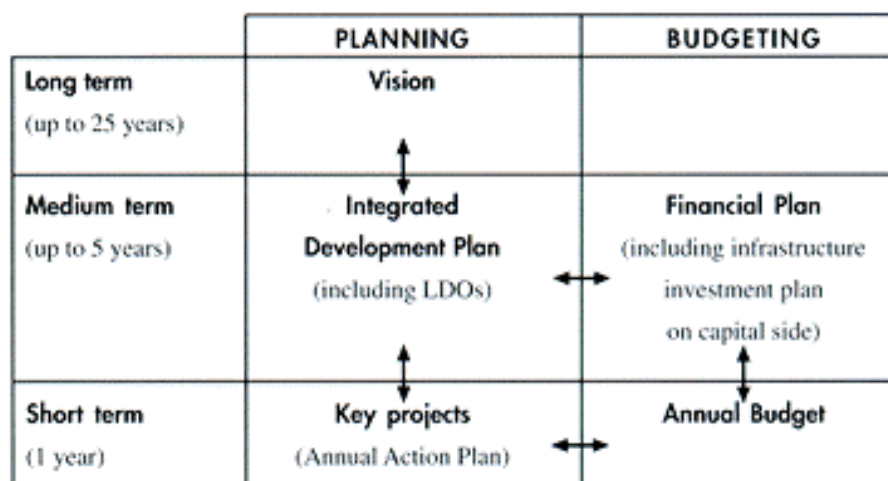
| | PLANNING | BUDGETING |
|---|---|---|
| Long term (up to 25 years) | Vision | |
| Medium term (up to 5 years) | Integrated Development Plan (including LDOs) | Financial Plan (including infrastructure investment plan on capital side) |
| Short term (1 year) | Key projects (Annual Action Plan) | Annual Budget |